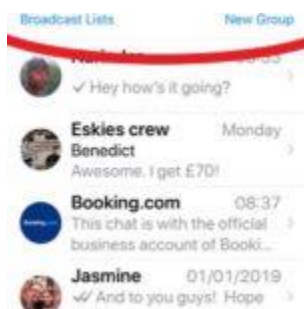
Broadcast Lists New Group

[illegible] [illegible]
✓ Hey how's it going?

Eskies crew Monday
Benedict
Awesome. I get £70!

Booking.com 08:37
This chat is with the official business account of Booki...

Jasmine 01/01/2019
✓✓ And to you guys! Hope